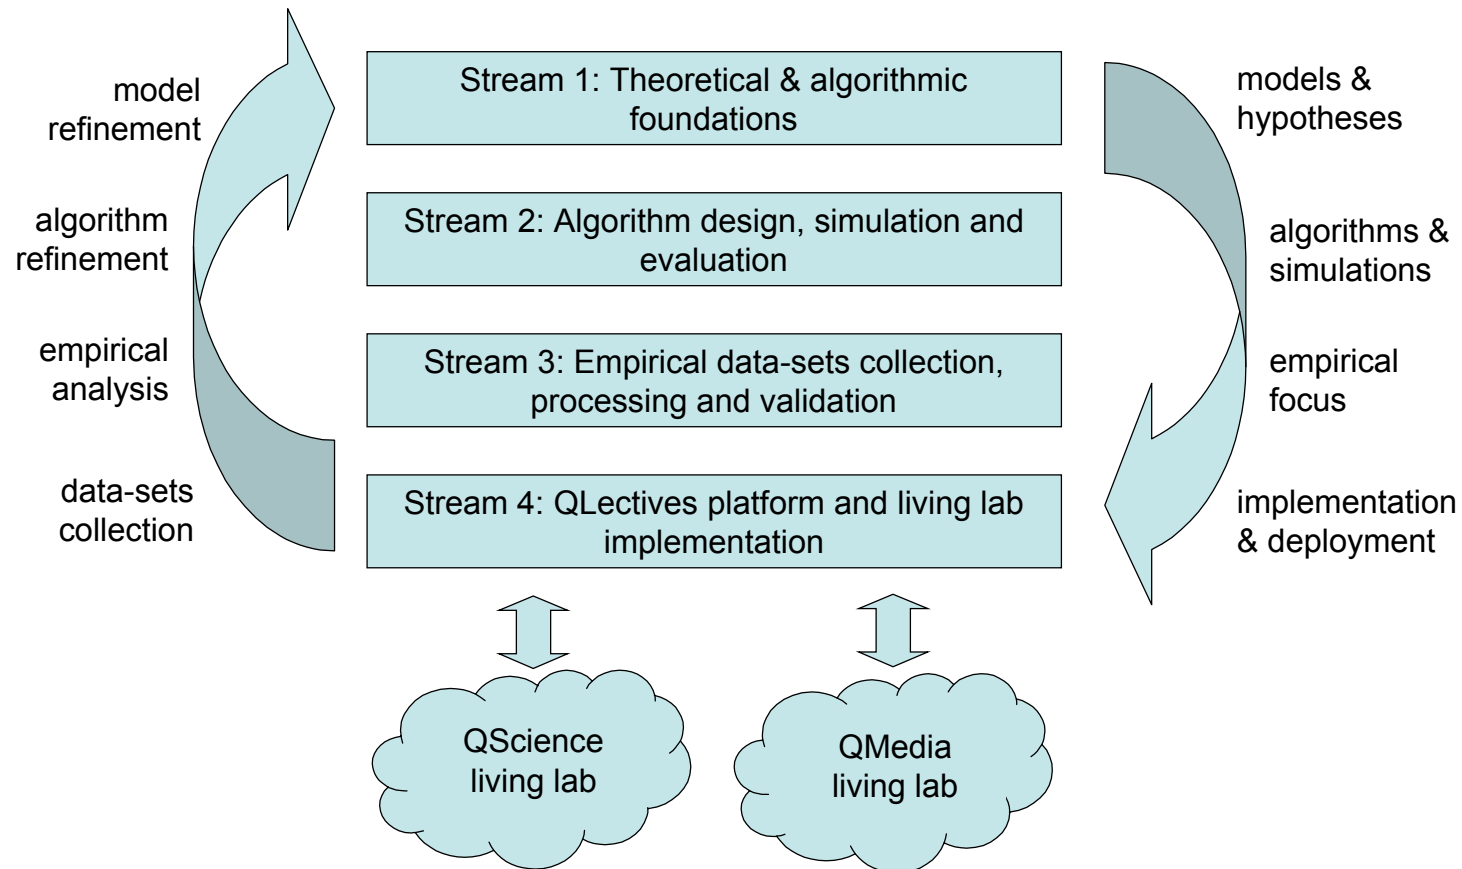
model refinement

algorithm refinement

empirical analysis

data-sets collection

Stream 1: Theoretical & algorithmic foundations

Stream 2: Algorithm design, simulation and evaluation

Stream 3: Empirical data-sets collection, processing and validation

Stream 4: QLectives platform and living lab implementation

models & hypotheses

algorithms & simulations

empirical focus

implementation & deployment

QScience living lab

QMedia living lab